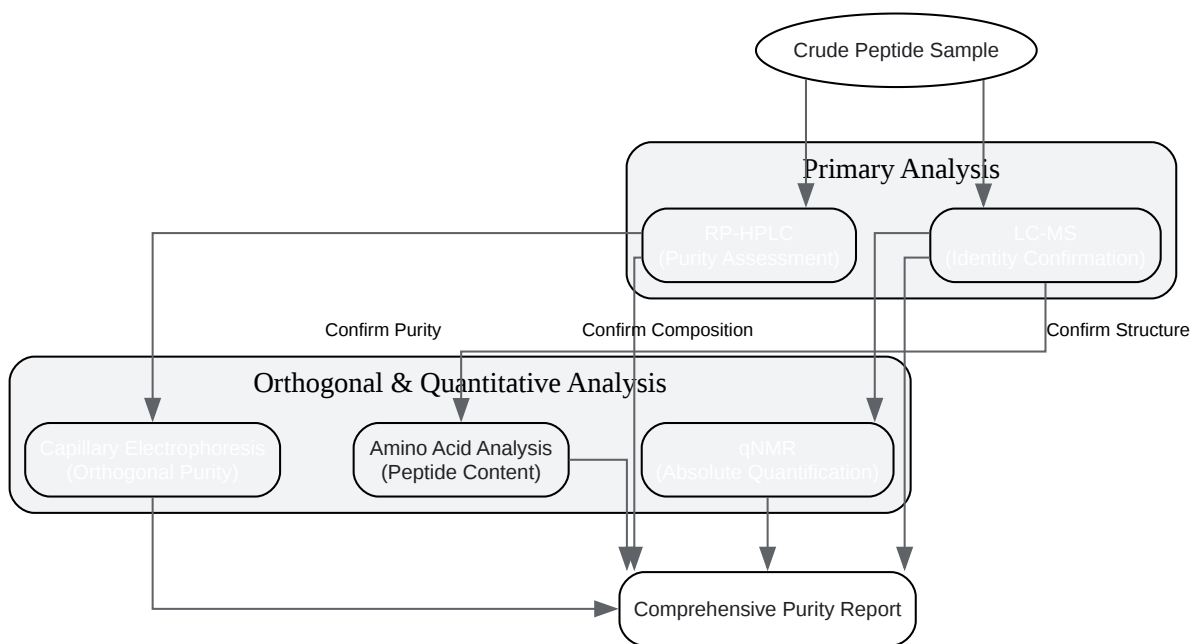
Crude Peptide Sample

Primary Analysis

RP-HPLC
(Purity Assessment)

LC-MS
(Identity Confirmation)

Confirm Purity

Confirm Composition

Confirm Structure

Orthogonal & Quantitative Analysis

Capillary Electrophoresis
(Orthogonal Purity)

Amino Acid Analysis
(Peptide Content)

qNMR
(Absolute Quantification)

Comprehensive Purity Report